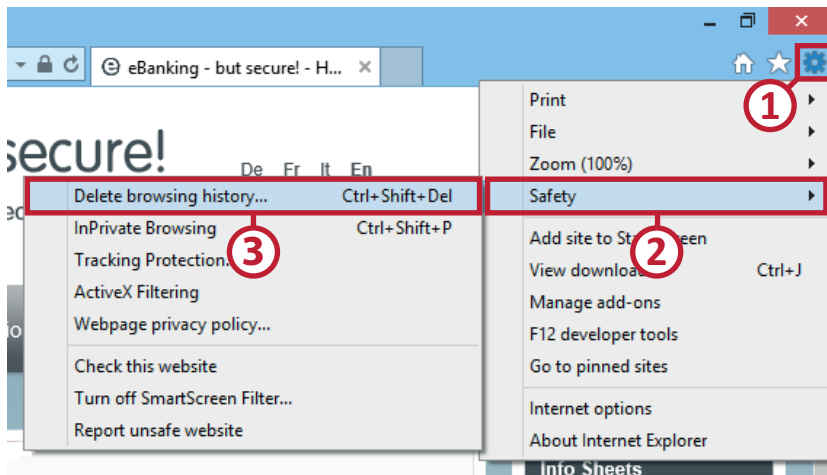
eBanking - but secure! - H...

secure!

De Fr It En

Print
File
Zoom (100%)
Safety
Add site to St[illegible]reen
View downloa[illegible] Ctrl+J
Manage add-ons
F12 developer tools
Go to pinned sites
Internet options
About Internet Explorer

Delete browsing history... Ctrl+Shift+Del
InPrivate Browsing Ctrl+Shift+P
Tracking Protection...
ActiveX Filtering
Webpage privacy policy...
Check this website
Turn off SmartScreen Filter...
Report unsafe website

1
2
3

Info Sheets